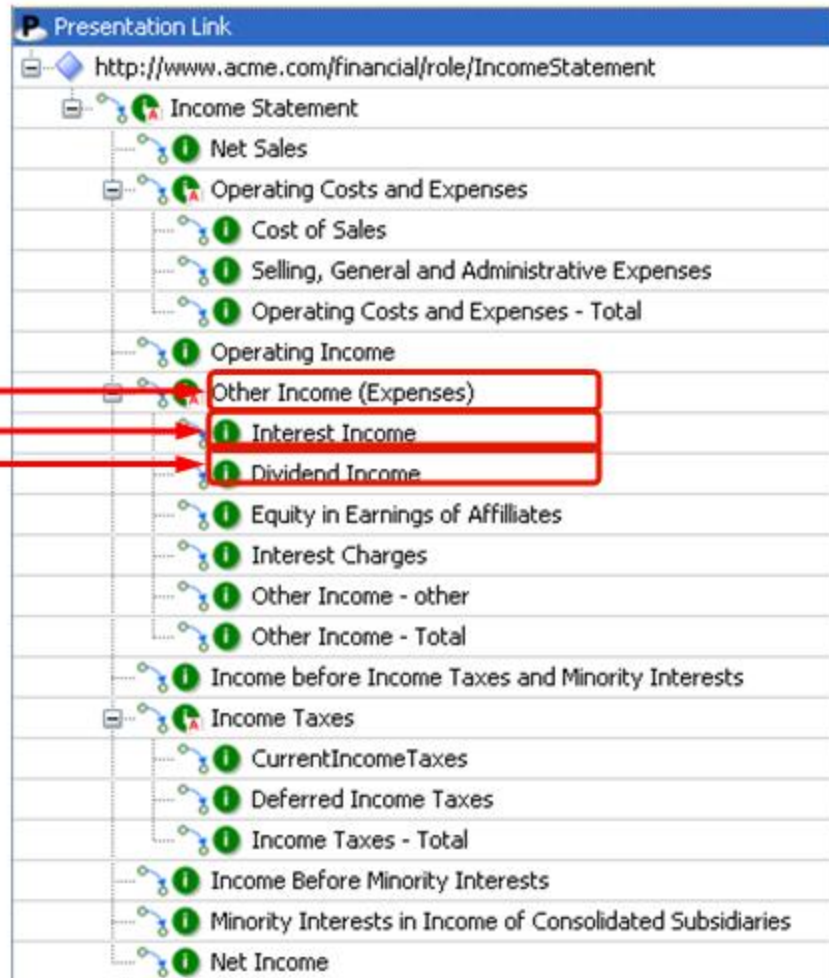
Presentation Link

http://www.acme.com/financial/role/IncomeStatement

Income Statement

Net Sales

Operating Costs and Expenses

Cost of Sales

Selling, General and Administrative Expenses

Operating Costs and Expenses - Total

Operating Income

Other Income (Expenses)

Interest Income

Dividend Income

Equity in Earnings of Affilliates

Interest Charges

Other Income - other

Other Income - Total

Income before Income Taxes and Minority Interests

Income Taxes

CurrentIncomeTaxes

Deferred Income Taxes

Income Taxes - Total

Income Before Minority Interests

Minority Interests in Income of Consolidated Subsidiaries

Net Income